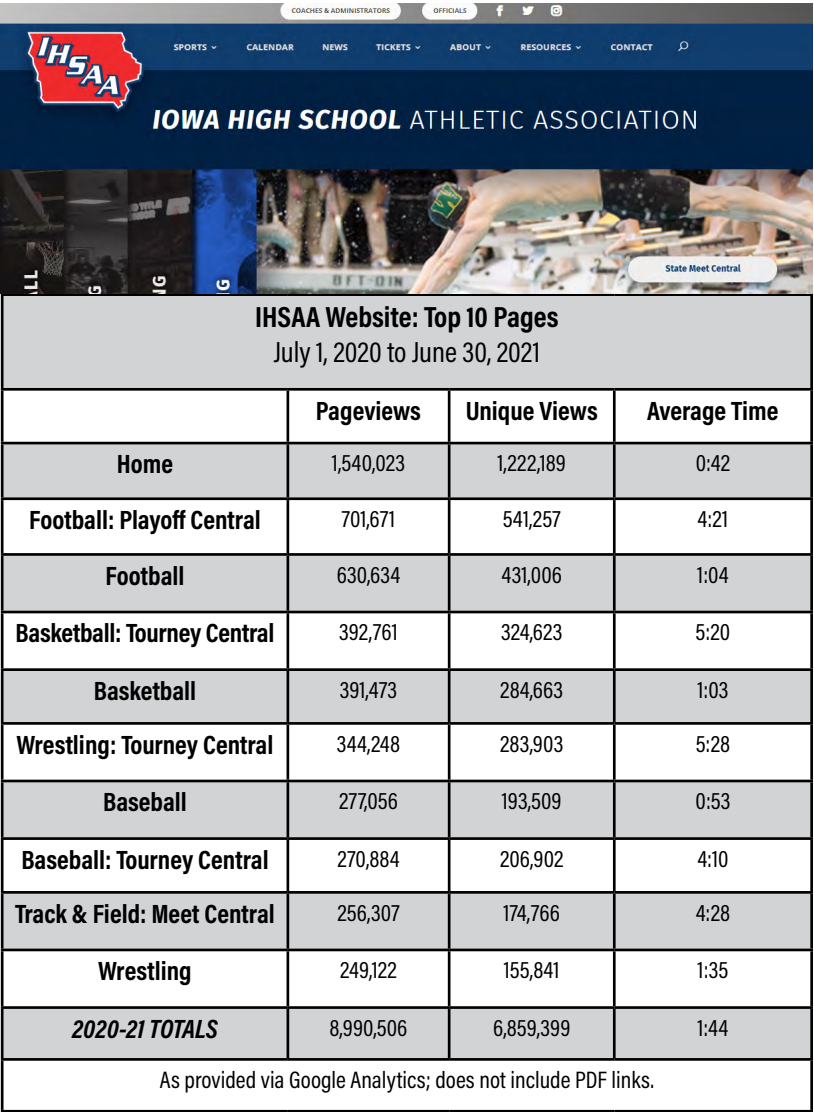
COACHES & ADMINISTRATORS OFFICIALS

IHSAA

SPORTS ⌄ CALENDAR NEWS TICKETS ⌄ ABOUT ⌄ RESOURCES ⌄ CONTACT

IOWA HIGH SCHOOL ATHLETIC ASSOCIATION

ALL G IG G

W

BFT-DIN

State Meet Central

IHSAA Website: Top 10 Pages
July 1, 2020 to June 30, 2021

| | Pageviews | Unique Views | Average Time |
|---|---|---|---|
| Home | 1,540,023 | 1,222,189 | 0:42 |
| Football: Playoff Central | 701,671 | 541,257 | 4:21 |
| Football | 630,634 | 431,006 | 1:04 |
| Basketball: Tourney Central | 392,761 | 324,623 | 5:20 |
| Basketball | 391,473 | 284,663 | 1:03 |
| Wrestling: Tourney Central | 344,248 | 283,903 | 5:28 |
| Baseball | 277,056 | 193,509 | 0:53 |
| Baseball: Tourney Central | 270,884 | 206,902 | 4:10 |
| Track & Field: Meet Central | 256,307 | 174,766 | 4:28 |
| Wrestling | 249,122 | 155,841 | 1:35 |
| 2020-21 TOTALS | 8,990,506 | 6,859,399 | 1:44 |

As provided via Google Analytics; does not include PDF links.